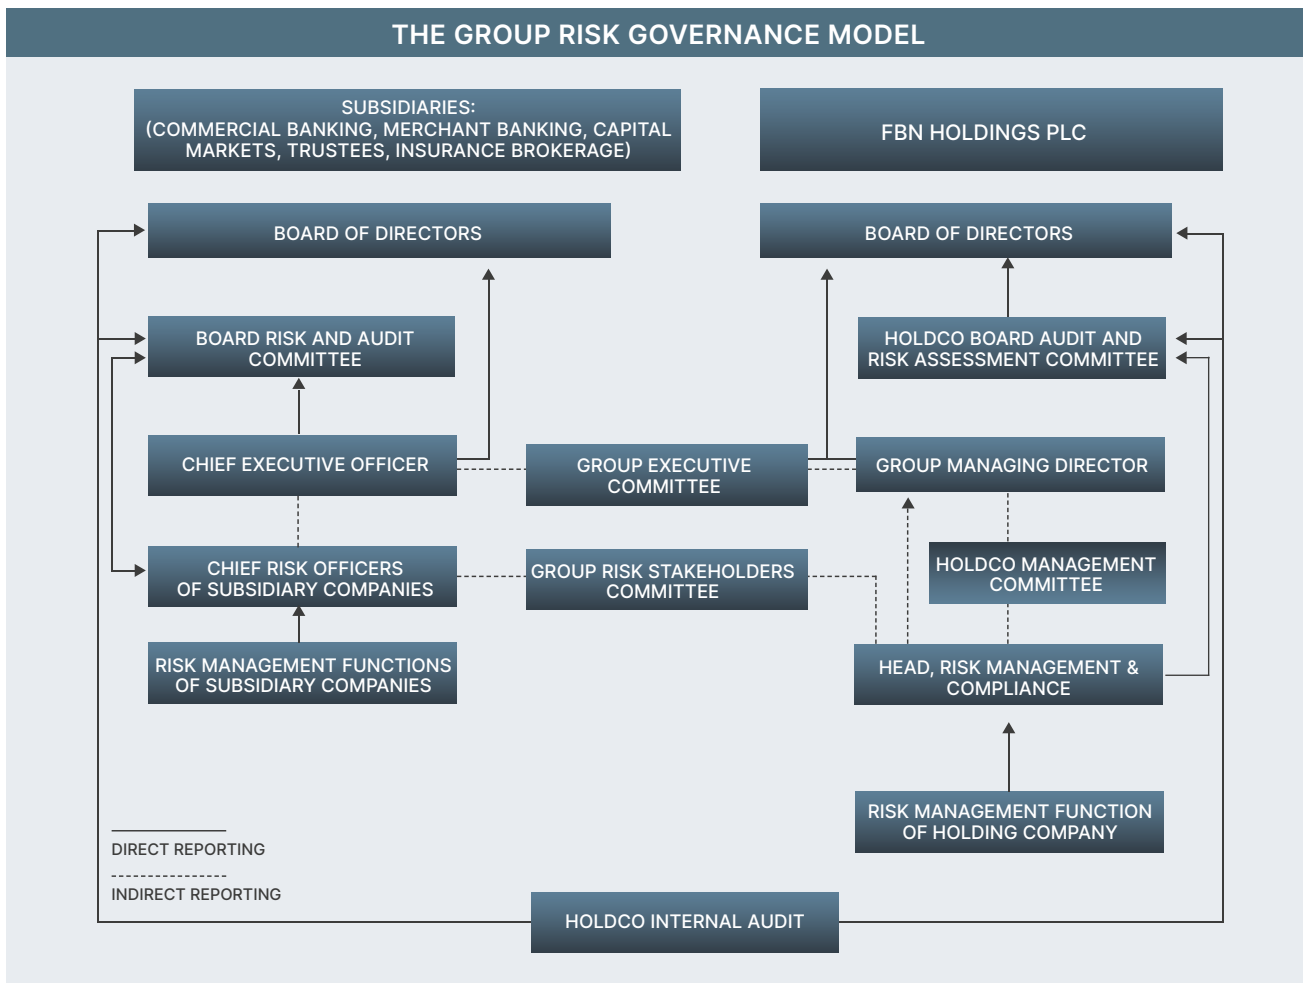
THE GROUP RISK GOVERNANCE MODEL

SUBSIDIARIES:
(COMMERCIAL BANKING, MERCHANT BANKING, CAPITAL MARKETS, TRUSTEES, INSURANCE BROKERAGE)

FBN HOLDINGS PLC

BOARD OF DIRECTORS

BOARD OF DIRECTORS

BOARD RISK AND AUDIT COMMITTEE

HOLDCO BOARD AUDIT AND RISK ASSESSMENT COMMITTEE

CHIEF EXECUTIVE OFFICER

GROUP EXECUTIVE COMMITTEE

GROUP MANAGING DIRECTOR

HOLDCO MANAGEMENT COMMITTEE

CHIEF RISK OFFICERS OF SUBSIDIARY COMPANIES

GROUP RISK STAKEHOLDERS COMMITTEE

RISK MANAGEMENT FUNCTIONS OF SUBSIDIARY COMPANIES

HEAD, RISK MANAGEMENT & COMPLIANCE

RISK MANAGEMENT FUNCTION OF HOLDING COMPANY

DIRECT REPORTING

INDIRECT REPORTING

HOLDCO INTERNAL AUDIT